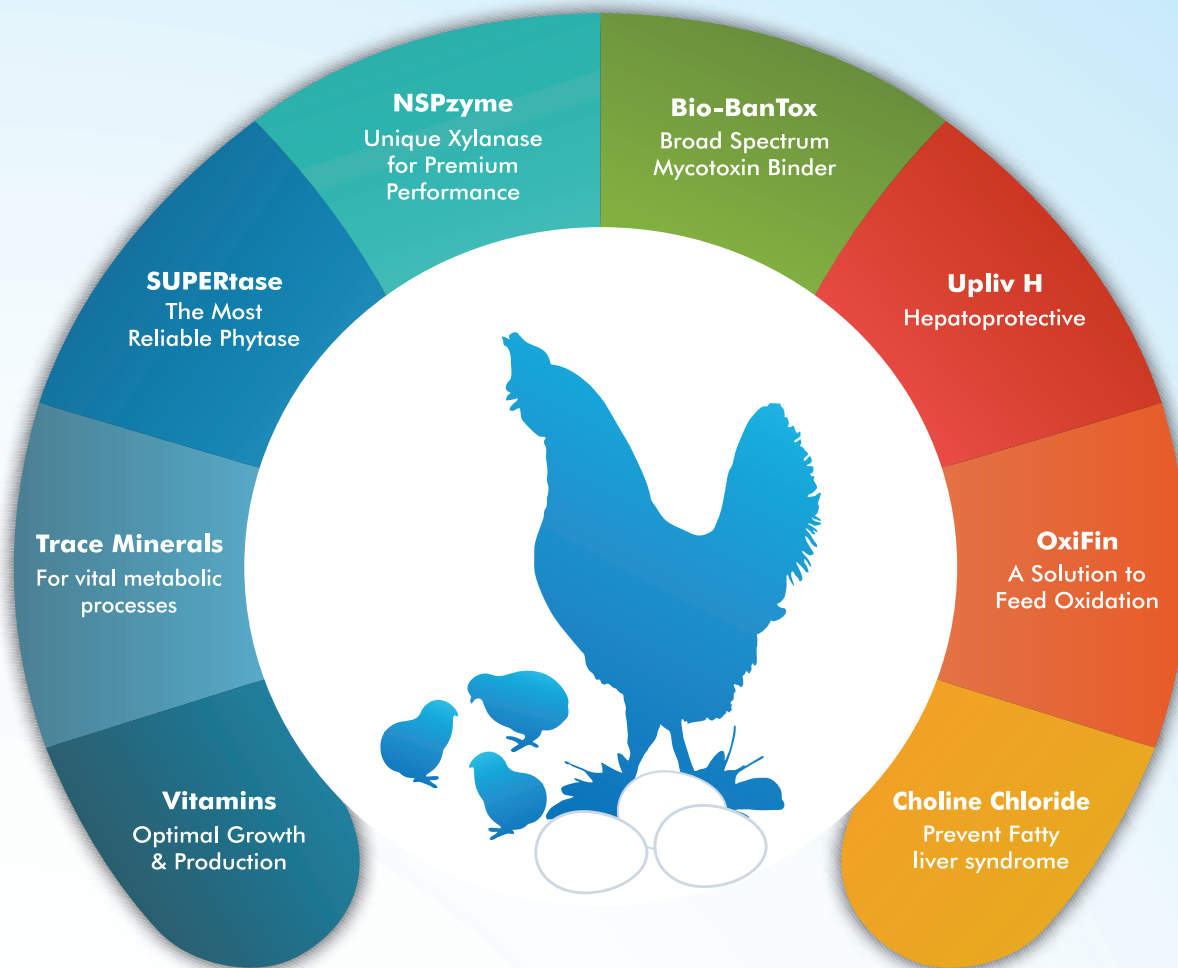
Vitamins
Optimal Growth & Production

Trace Minerals
For vital metabolic processes

SUPERtase
The Most Reliable Phytase

NSPzyme
Unique Xylanase for Premium Performance

Bio-BanTox
Broad Spectrum Mycotoxin Binder

Upliv H
Hepatoprotective

OxiFin
A Solution to Feed Oxidation

Choline Chloride
Prevent Fatty liver syndrome